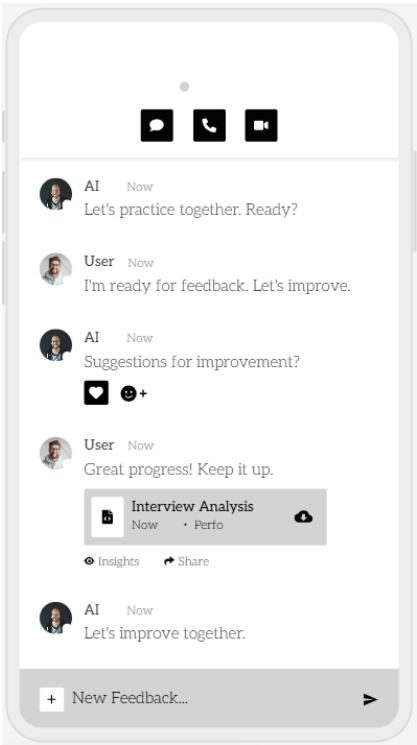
AI Now
Let's practice together. Ready?

User Now
I'm ready for feedback. Let's improve.

AI Now
Suggestions for improvement?

+

User Now
Great progress! Keep it up.

Interview Analysis
Now • Perfo

Insights
Share

AI Now
Let's improve together.

+ New Feedback...